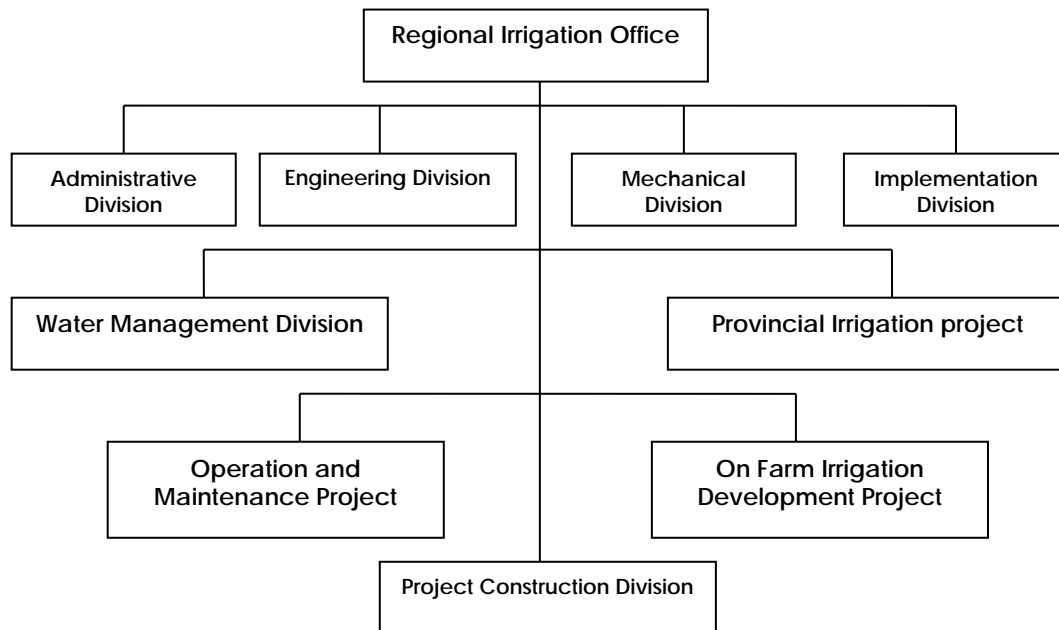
Regional Irrigation Office

Administrative Division

Engineering Division

Mechanical Division

Implementation Division

Water Management Division

Provincial Irrigation project

Operation and Maintenance Project

On Farm Irrigation Development Project

Project Construction Division